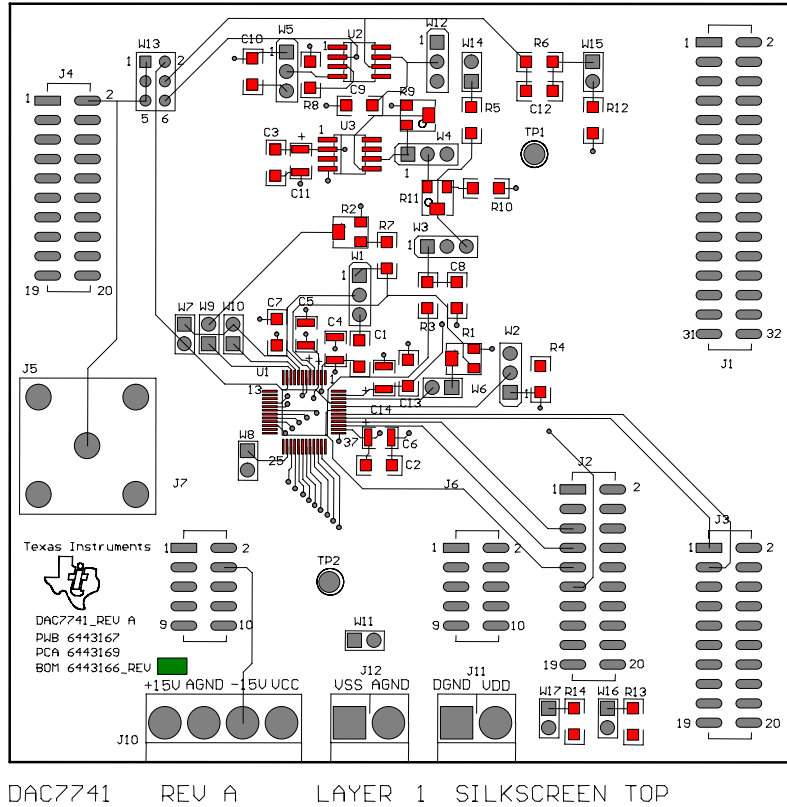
W13
1 2
5 6
J4
1 2
19 20
C10 W5 U2 W12 W14 R6 W15
C12 R12
R8 C9 R9 R5
C3 + U3 W4 TP1
C11 1
R11 R10
R2 R7
W3
1
W1 C8
W7 W9 W10 C7 C5
C4 C1 R3 R1 W2 R4
U1 W6
13 C13 1
C14
W8 37 C6
25 C2
J5
J7
J6
J2
1 2
19 20
J1
1 2
31 32
J3
1 2
19 20
Texas Instruments
1 2
9 10
TP2
1 2
9 10
DAC7741_REV A
PWB 6443167
PCA 6443169
BOM 6443166_REV
W11
+15V AGND -15V VCC
J12
VSS AGND
J11
DGND VDD
W17 R14 W16 R13
J10

DAC7741 REV A LAYER 1 SILKSCREEN TOP